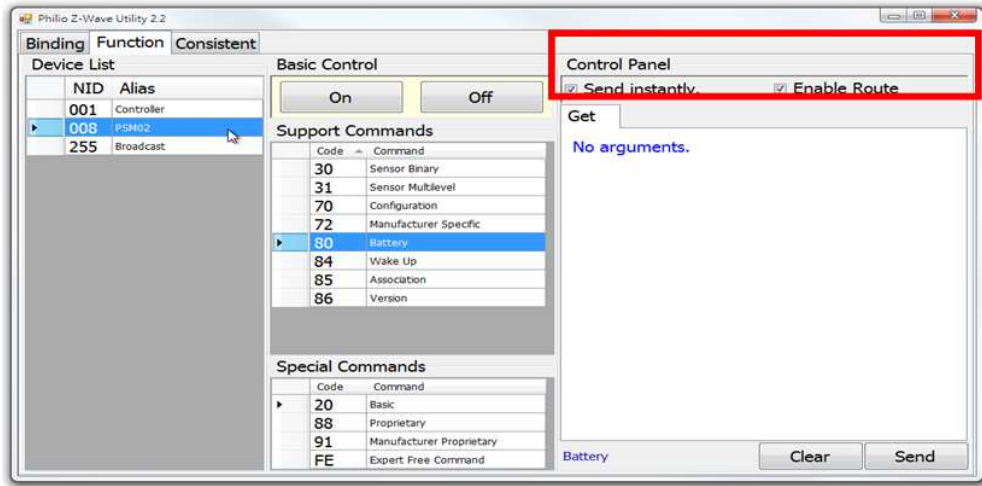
Philio Z-Wave Utility 2.2

Binding Function Consistent

Device List

| NID | Alias |
|---|---|
| 001 | Controller |
| 008 | PSM02 |
| 255 | Broadcast |

Basic Control

On Off

Support Commands

| Code | Command |
|---|---|
| 30 | Sensor Binary |
| 31 | Sensor Multilevel |
| 70 | Configuration |
| 72 | Manufacturer Specific |
| 80 | Battery |
| 84 | Wake Up |
| 85 | Association |
| 86 | Version |

Special Commands

| Code | Command |
|---|---|
| 20 | Basic |
| 88 | Proprietary |
| 91 | Manufacturer Proprietary |
| FE | Expert Free Command |

Control Panel

Send instantly. Enable Route

Get

No arguments.

Battery

Clear Send